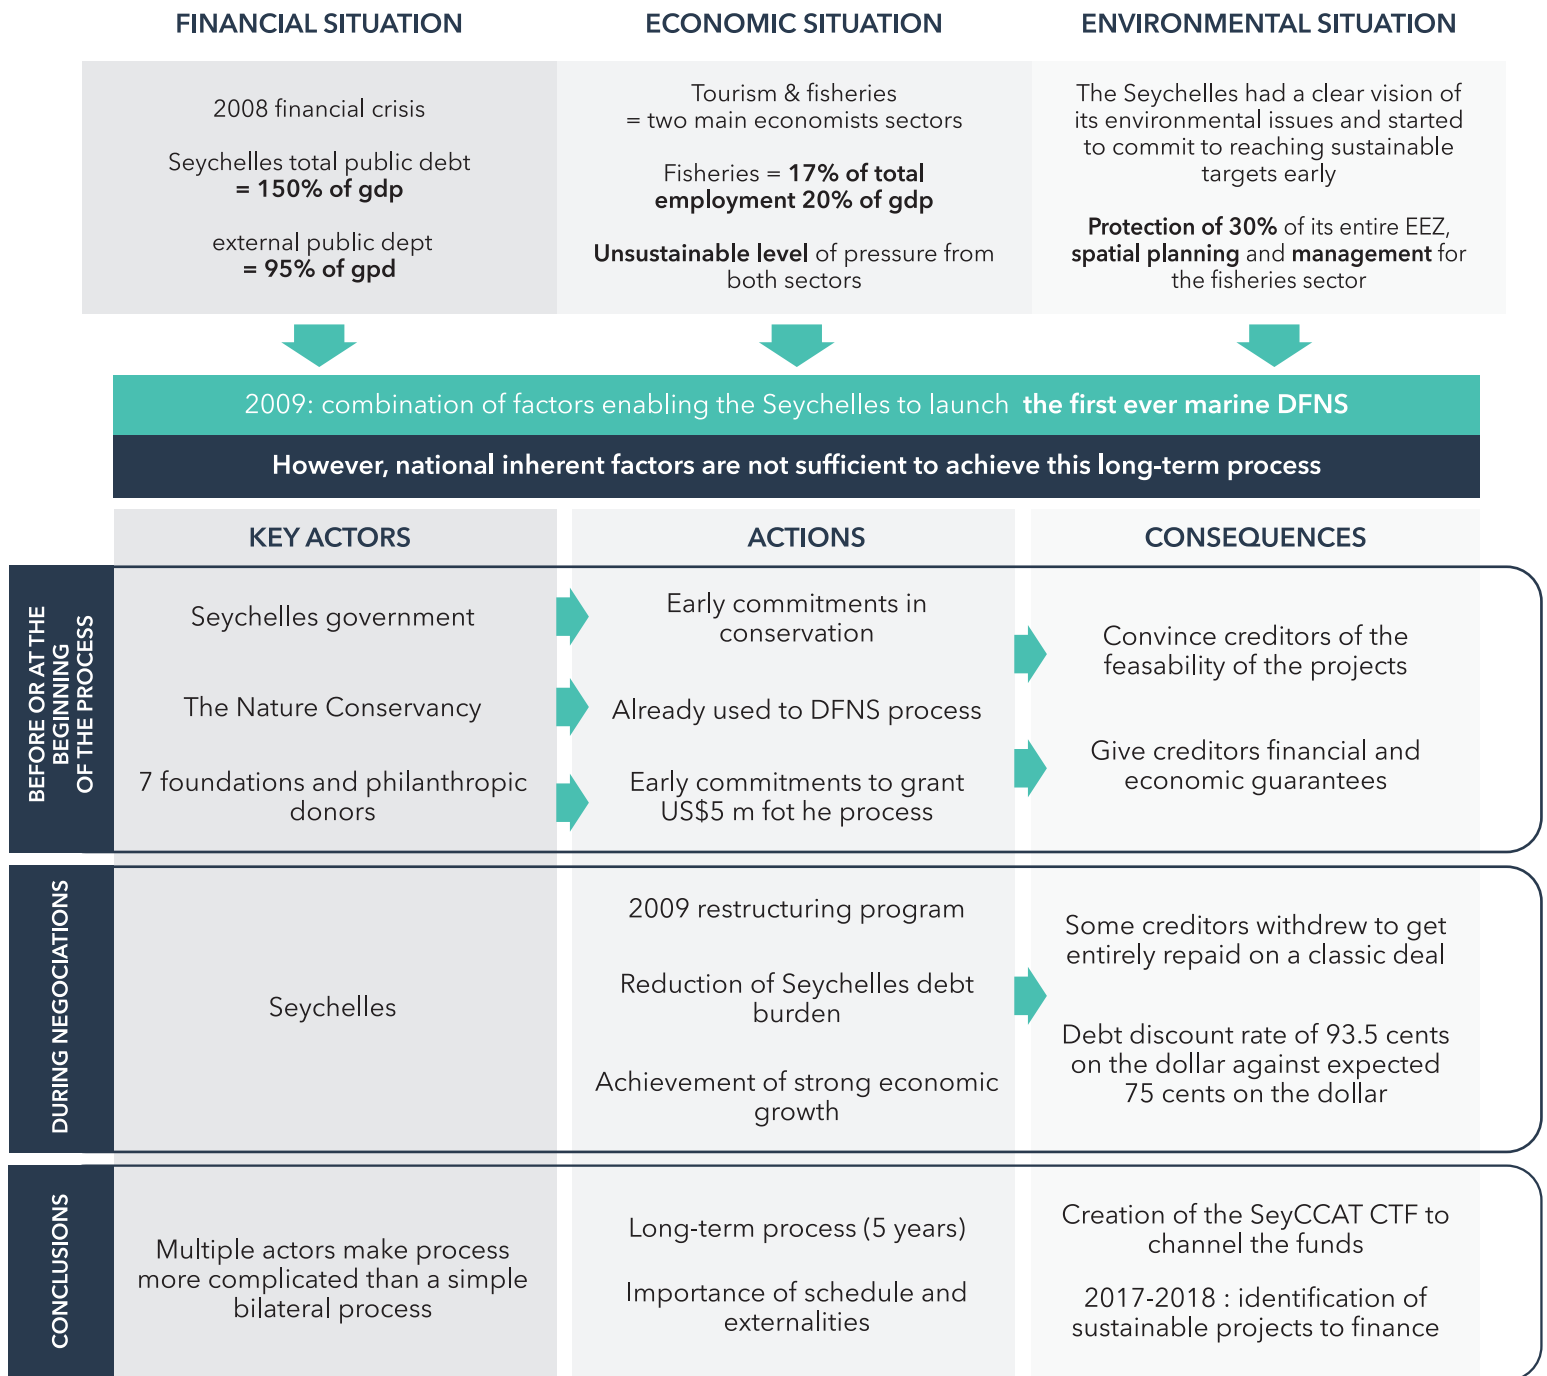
FINANCIAL SITUATION

2008 financial crisis

Seychelles total public debt = 150% of gdp

external public dept = 95% of gpd

ECONOMIC SITUATION

Tourism & fisheries = two main economists sectors

Fisheries = 17% of total employment 20% of gdp

Unsustainable level of pressure from both sectors

ENVIRONMENTAL SITUATION

The Seychelles had a clear vision of its environmental issues and started to commit to reaching sustainable targets early

Protection of 30% of its entire EEZ, spatial planning and management for the fisheries sector

2009: combination of factors enabling the Seychelles to launch the first ever marine DFNS

However, national inherent factors are not sufficient to achieve this long-term process

| | KEY ACTORS | ACTIONS | CONSEQUENCES |
|---|---|---|---|
| BEFORE OR AT THE BEGINNING OF THE PROCESS | Seychelles government<br>The Nature Conservancy<br>7 foundations and philanthropic donors | Early commitments in conservation<br>Already used to DFNS process<br>Early commitments to grant US$5 m fot he process | Convince creditors of the feasability of the projects<br>Give creditors financial and economic guarantees |
| DURING NEGOCIATIONS | Seychelles | 2009 restructuring program<br>Reduction of Seychelles debt burden<br>Achievement of strong economic growth | Some creditors withdrew to get entirely repaid on a classic deal<br>Debt discount rate of 93.5 cents on the dollar against expected 75 cents on the dollar |
| CONCLUSIONS | Multiple actors make process more complicated than a simple bilateral process | Long-term process (5 years)<br>Importance of schedule and externalities | Creation of the SeyCCAT CTF to channel the funds<br>2017-2018 : identification of sustainable projects to finance |